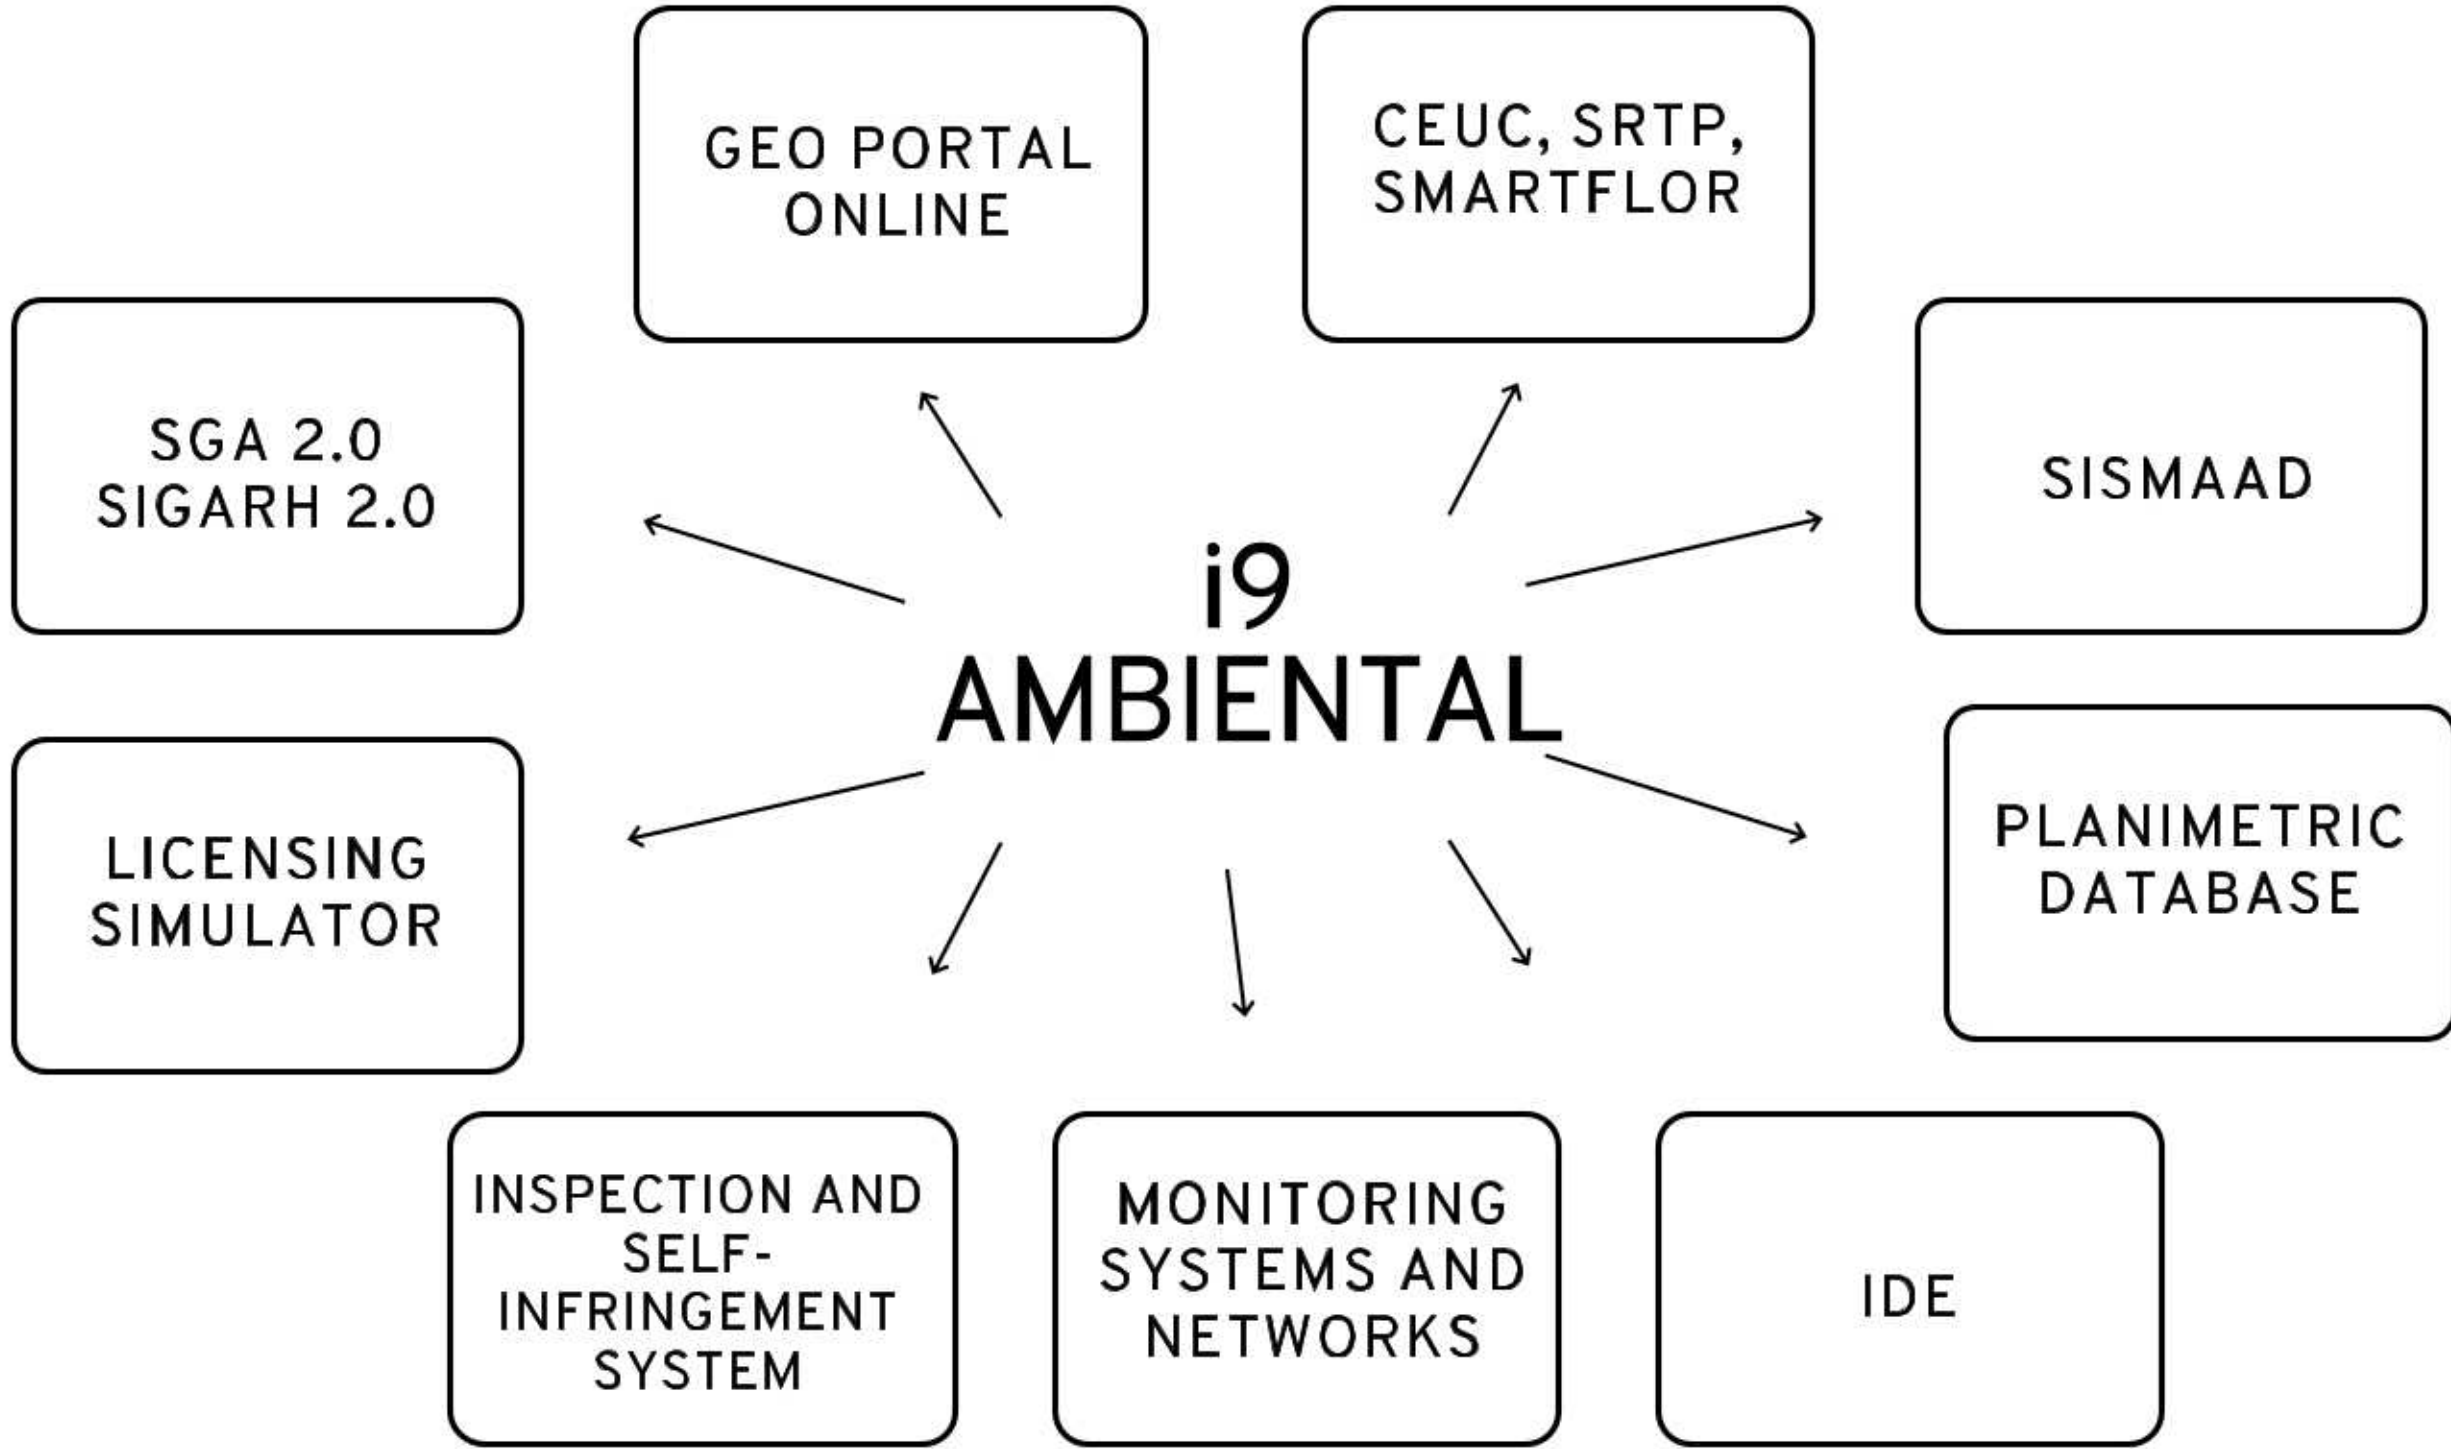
GEO PORTAL ONLINE

CEUC, SRTP, SMARTFLOR

SGA 2.0
SIGARH 2.0

SISMAAD

i9
AMBIENTAL

LICENSING SIMULATOR

PLANIMETRIC DATABASE

INSPECTION AND SELF-INFRINGEMENT SYSTEM

MONITORING SYSTEMS AND NETWORKS

IDE